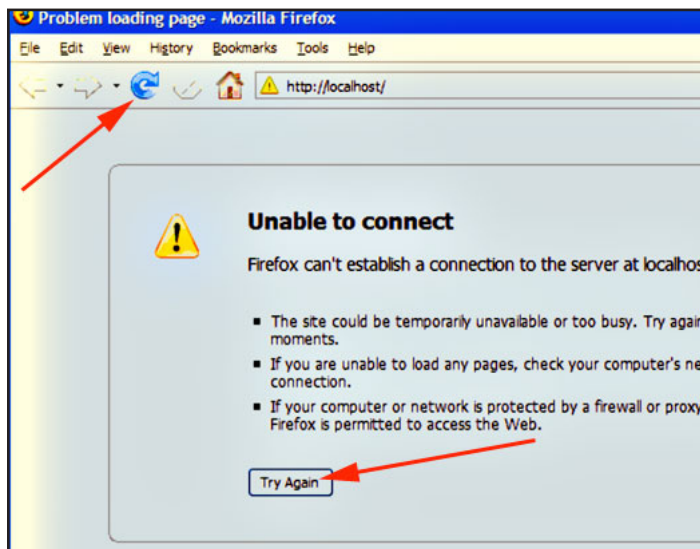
Problem loading page - Mozilla Firefox

File Edit View History Bookmarks Tools Help

http://localhost/

Unable to connect

Firefox can't establish a connection to the server at localhos

- The site could be temporarily unavailable or too busy. Try agai moments.
- If you are unable to load any pages, check your computer's ne connection.
- If your computer or network is protected by a firewall or proxy Firefox is permitted to access the Web.

Try Again